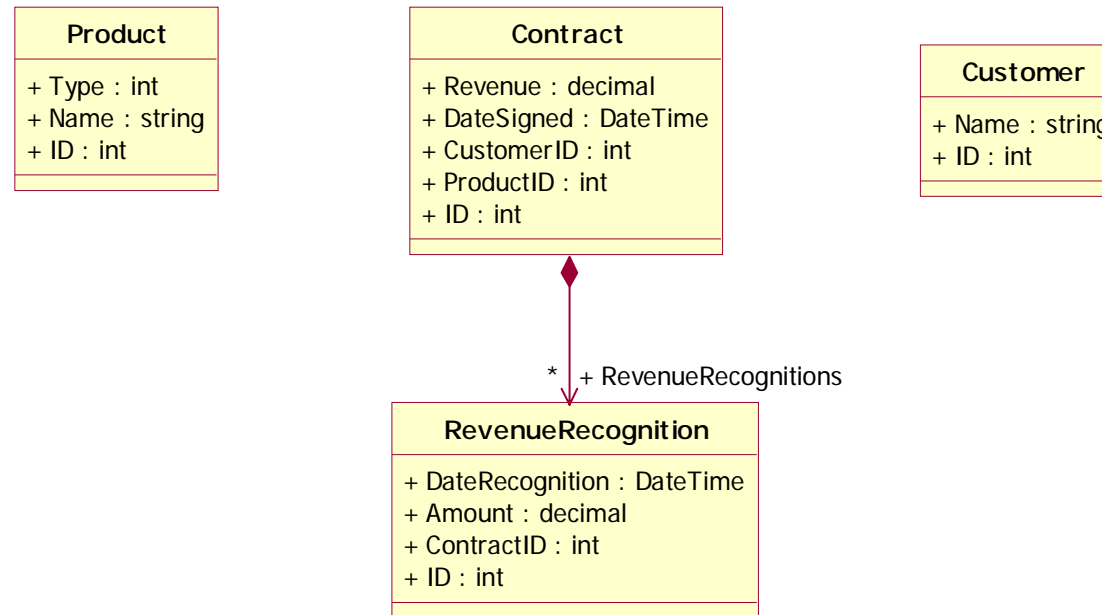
Product

+ Type : int
+ Name : string
+ ID : int

Contract

+ Revenue : decimal
+ DateSigned : DateTime
+ CustomerID : int
+ ProductID : int
+ ID : int

Customer

+ Name : string
+ ID : int

* + RevenueRecognitions

RevenueRecognition

+ DateRecognition : DateTime
+ Amount : decimal
+ ContractID : int
+ ID : int